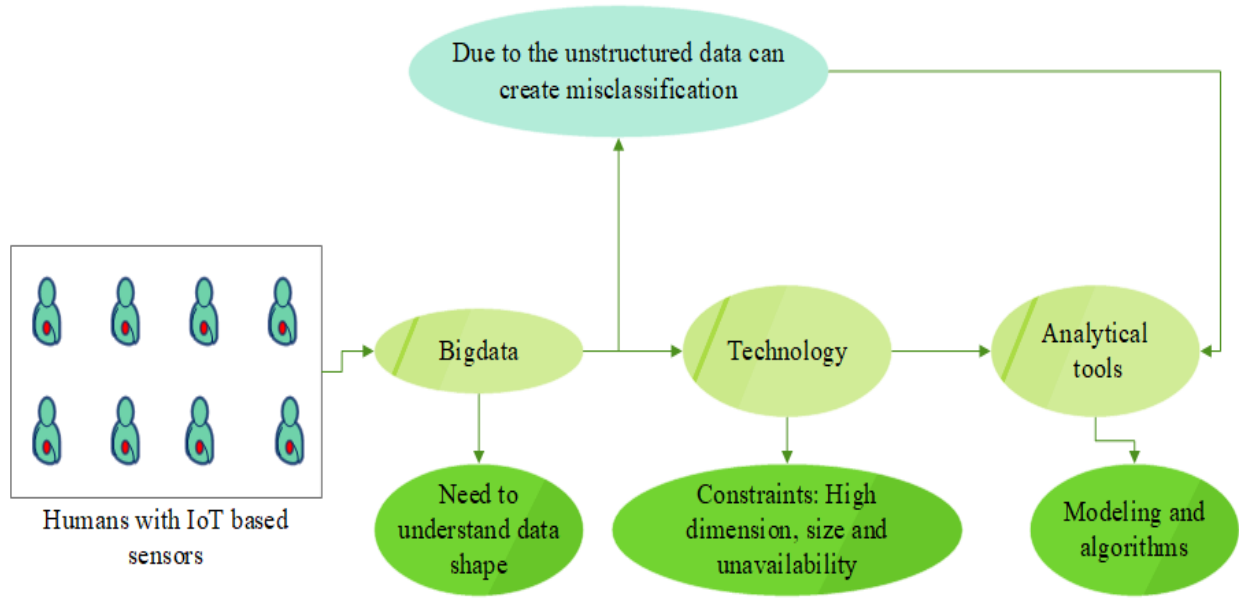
Due to the unstructured data can create misclassification

Humans with IoT based sensors

Bigdata

Technology

Analytical tools

Need to understand data shape

Constraints: High dimension, size and unavailability

Modeling and algorithms